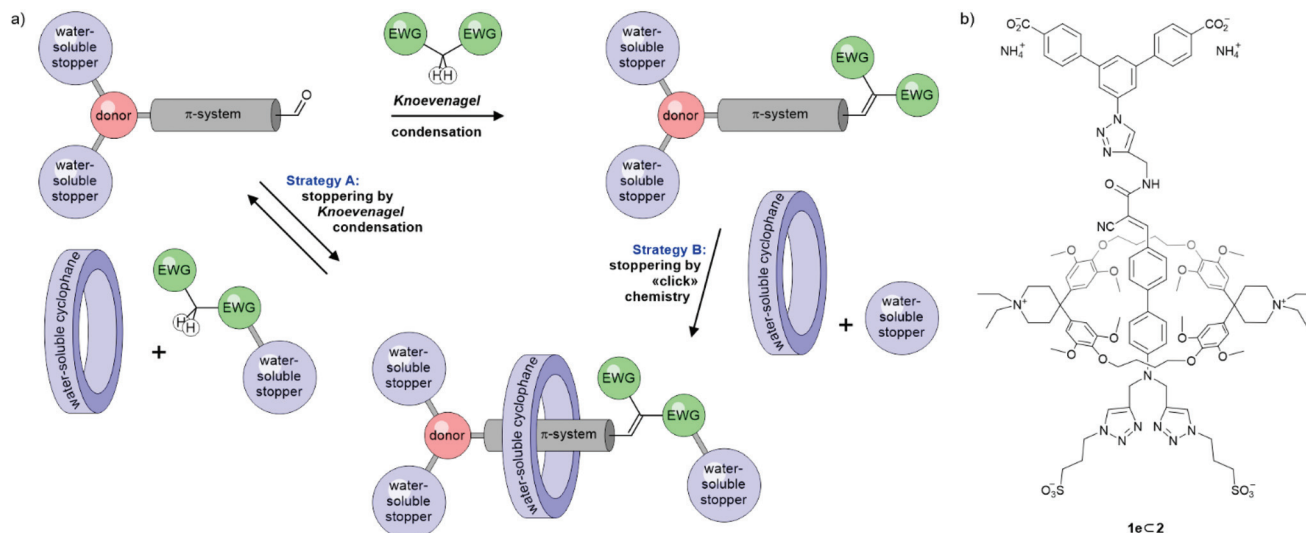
a)

water-soluble stopper

donor

π-system

water-soluble stopper

EWG EWG

H H

Knoevenagel

condensation

water-soluble stopper

donor

π-system

EWG

EWG

water-soluble stopper

Strategy A:
stoppering by
Knoevenagel
condensation

water-soluble cyclophane

EWG

H H

EWG

water-soluble stopper

+

Strategy B:
stoppering by
«click»
chemistry

water-soluble cyclophane

+

water-soluble stopper

water-soluble stopper

donor

water-soluble cyclophane

π-system

EWG

EWG

water-soluble stopper

water-soluble stopper

b)

$O_2^-C$ $CO_2^-$

$NH_4^+$ $NH_4^+$

N N N

O NH

CN

O O O O

$N^+$ $N^+$

O O O O O O

N

N N N N N N

$O_3^-S$ $SO_3^-$

1e⊂2